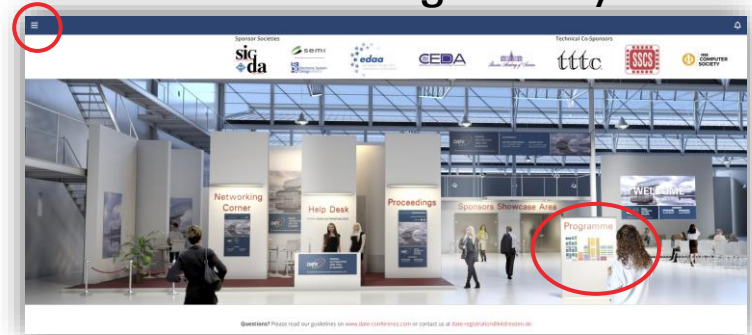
Sponsor Societies

sig da

semi

edaa

CEDA

Technical Co-Sponsors

tttc

SSCS

IEEE COMPUTER SOCIETY

Networking Corner

Help Desk

Proceedings

Sponsors Showcase Area

WELCOME

Programme

Questions? Please read our guidelines on www.date-conference.com or contact us at date-registration@kitdresden.de